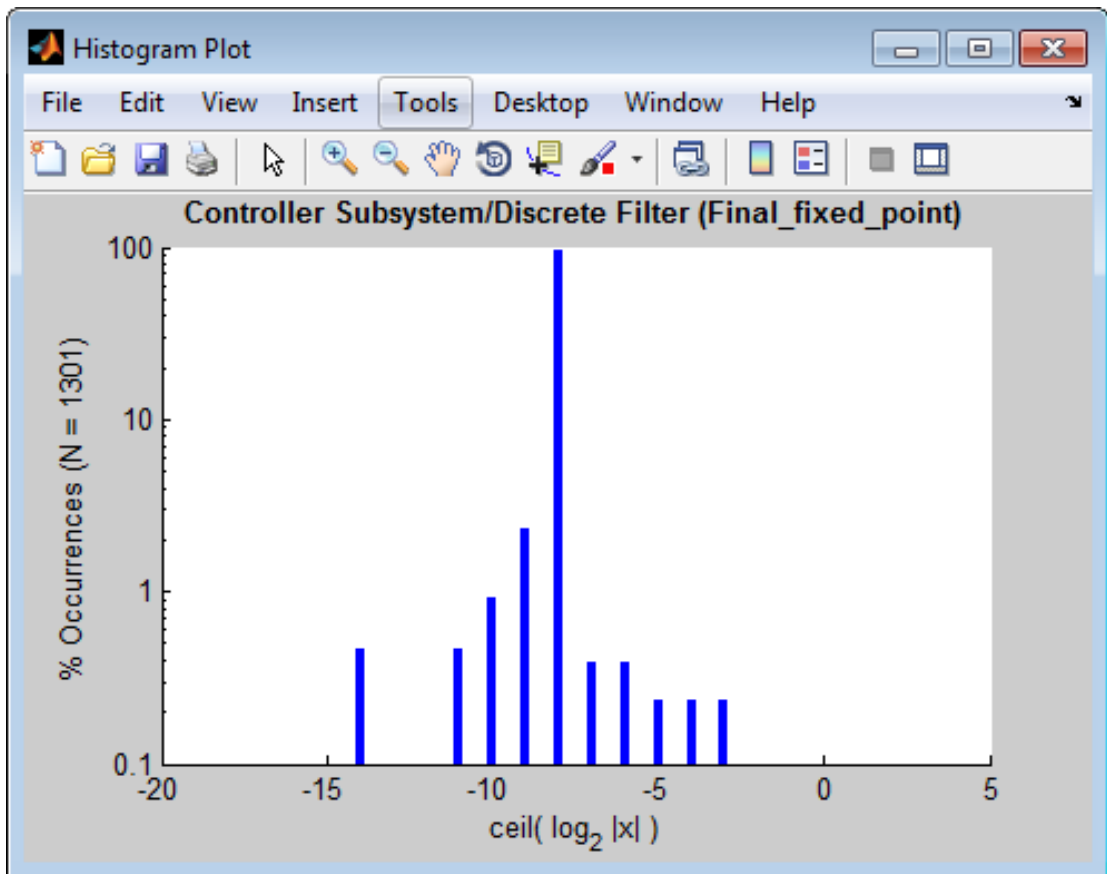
Histogram Plot

File Edit View Insert Tools Desktop Window Help

Controller Subsystem/Discrete Filter (Final_fixed_point)

100
10
1
0.1

% Occurrences (N = 1301)

-20 -15 -10 -5 0 5

ceil( $\log_2 |x|$ )